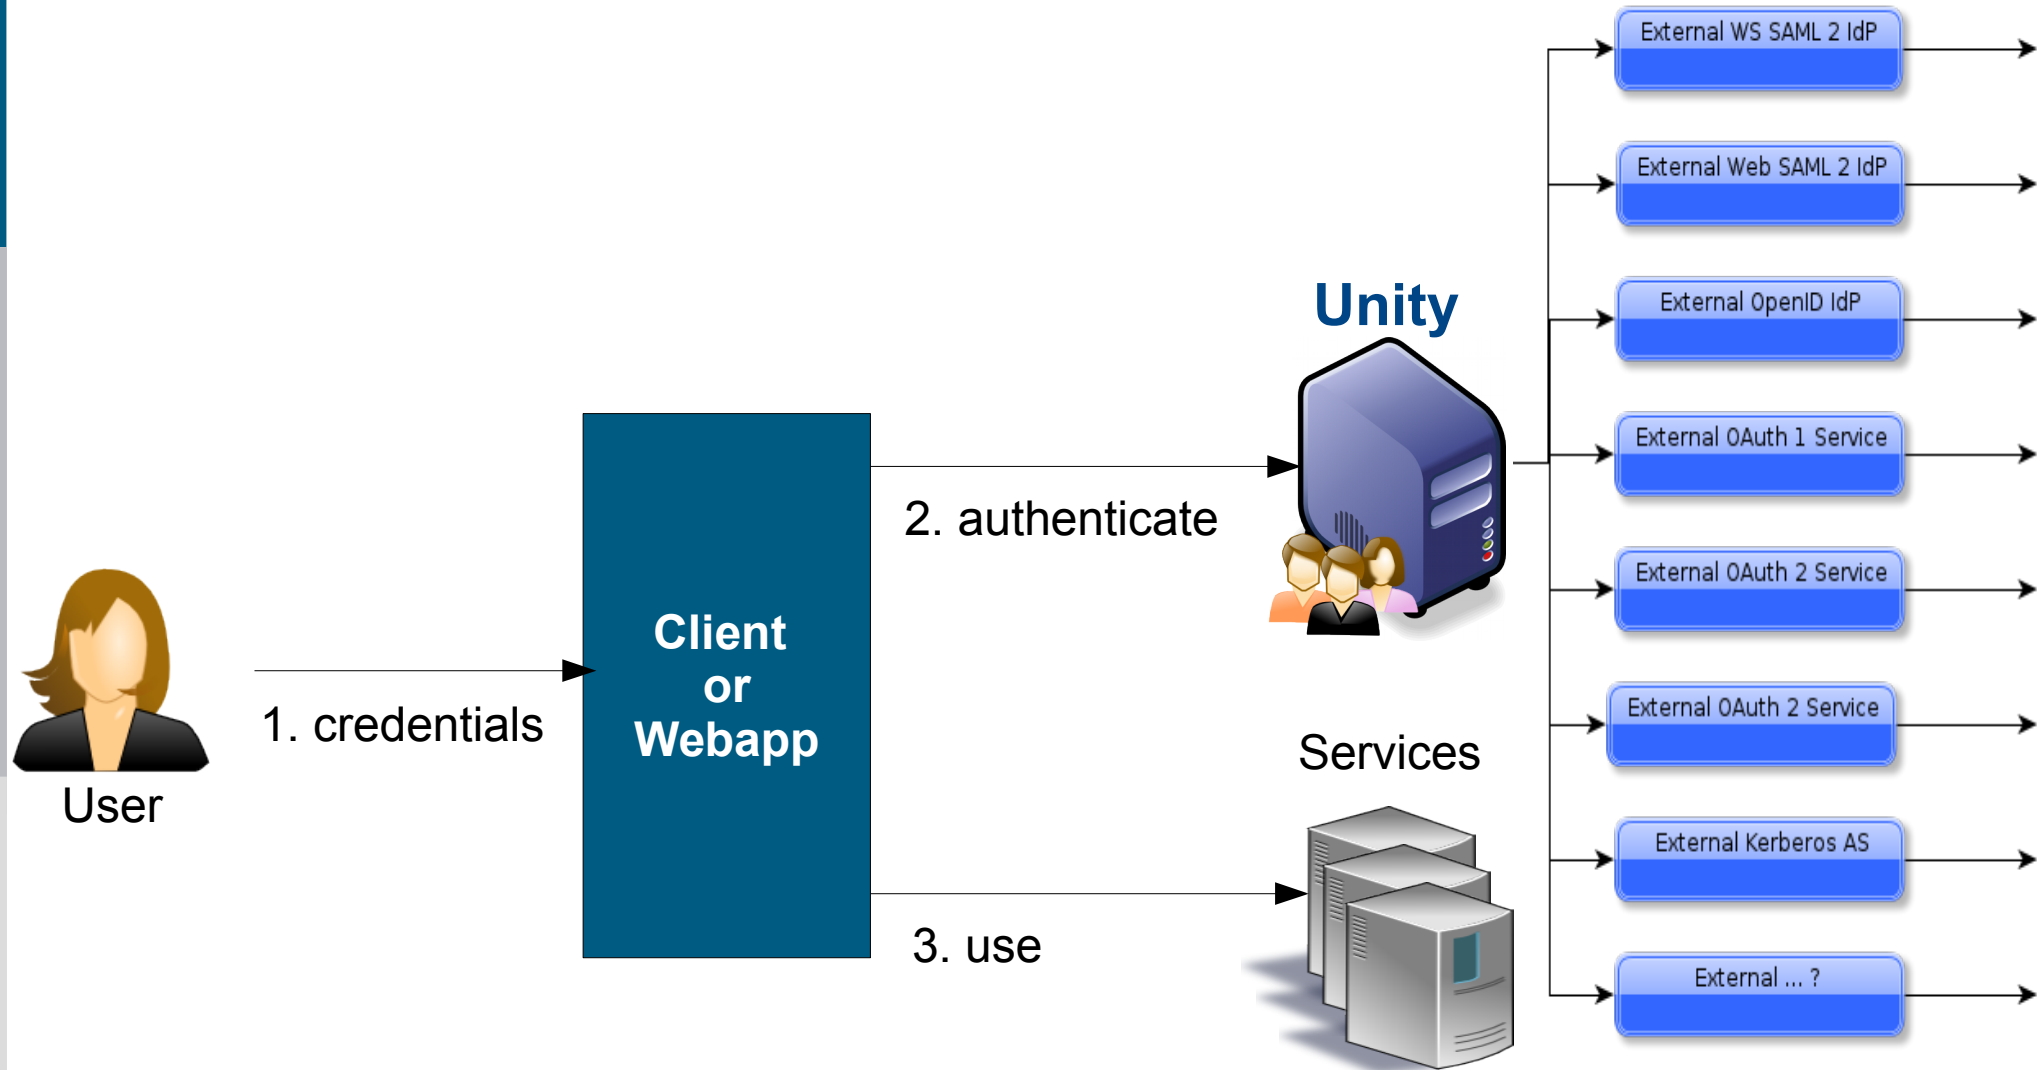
External WS SAML 2 IdP

External Web SAML 2 IdP

Unity

External OpenID IdP

External OAuth 1 Service

2. authenticate

External OAuth 2 Service

Client or Webapp

External OAuth 2 Service

1. credentials

Services

User

External Kerberos AS

3. use

External ... ?